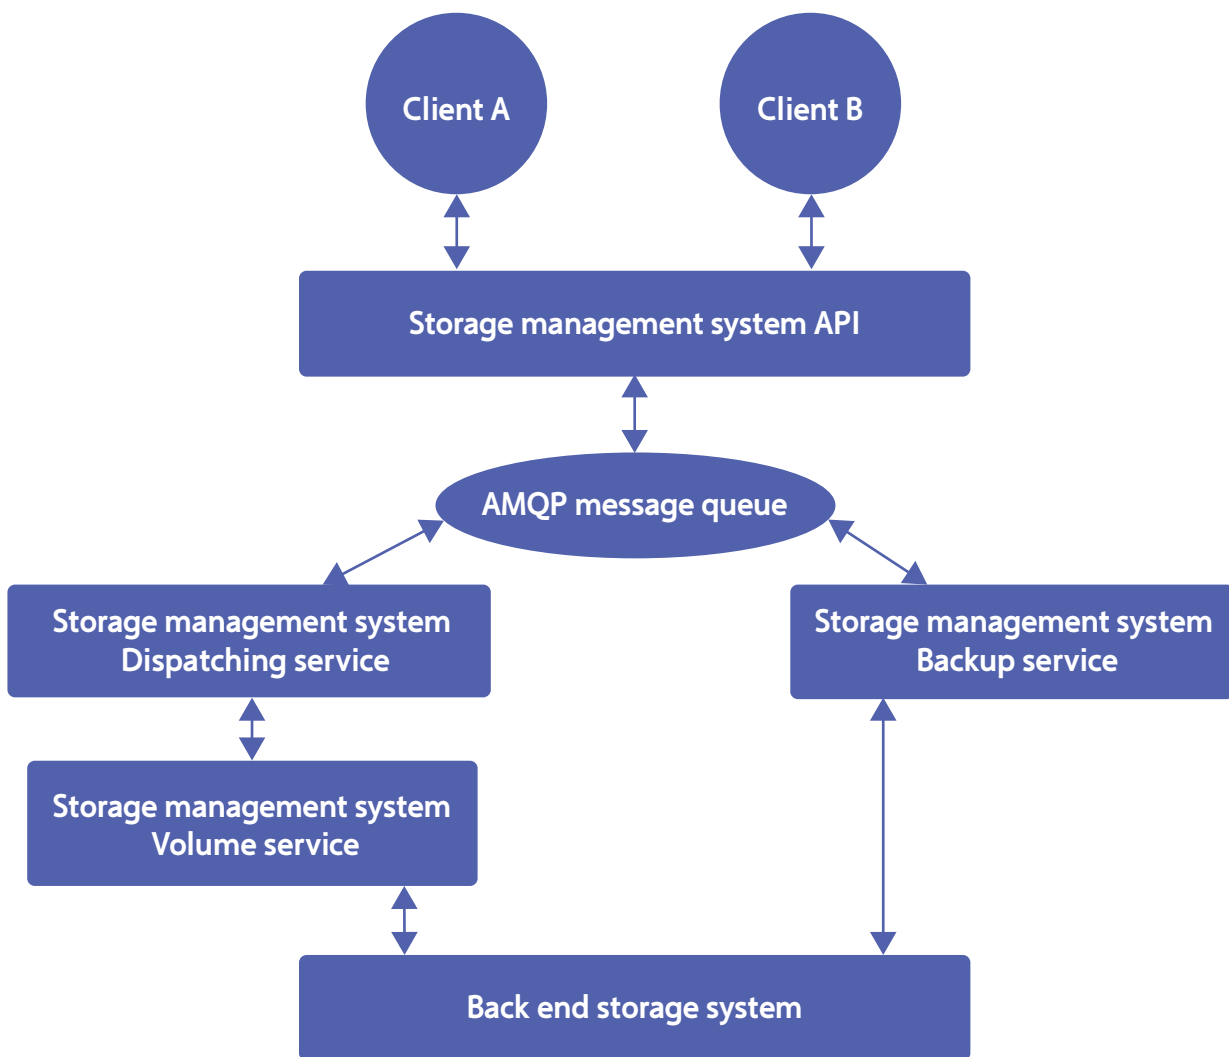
Client A

Client B

Storage management system API

AMQP message queue

Storage management system
Dispatching service

Storage management system
Backup service

Storage management system
Volume service

Back end storage system